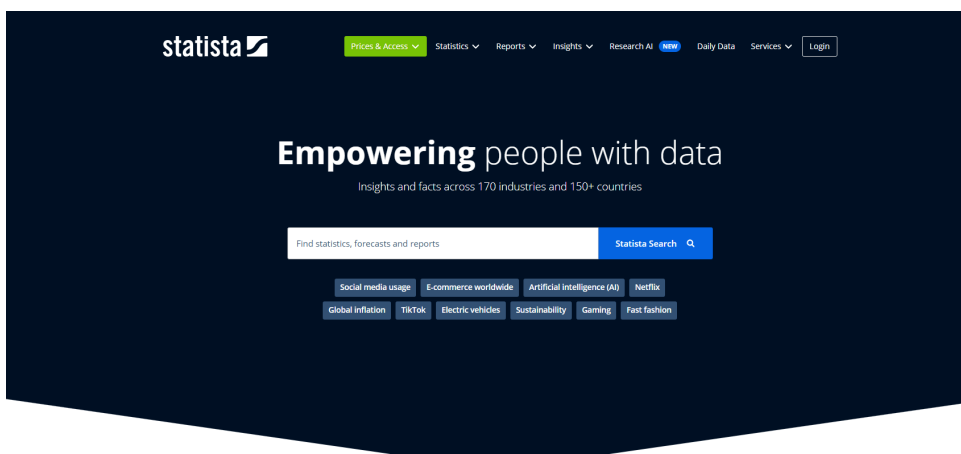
statista

Prices & Access Statistics Reports Insights Research AI NEW Daily Data Services Login

Empowering people with data

Insights and facts across 170 industries and 150+ countries

Find statistics, forecasts and reports

Statista Search

Social media usage E-commerce worldwide Artificial intelligence (AI) Netflix

Global inflation TikTok Electric vehicles Sustainability Gaming Fast fashion